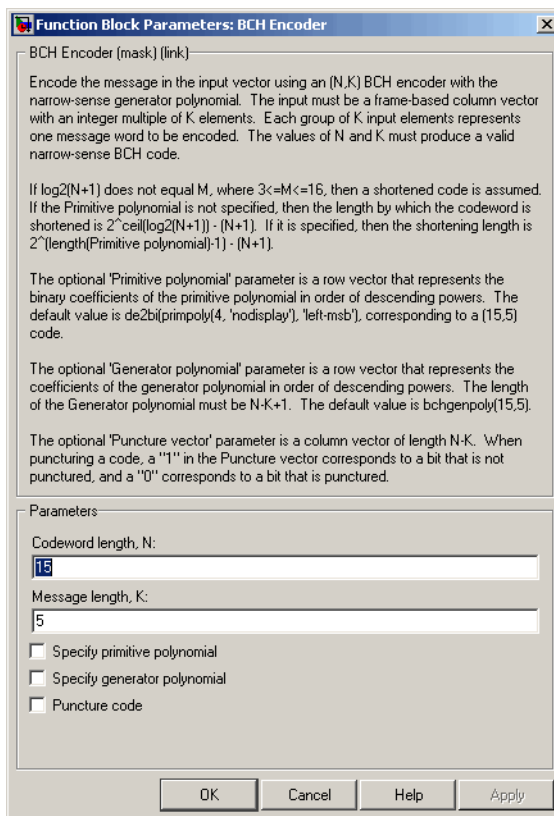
Function Block Parameters: BCH Encoder

BCH Encoder (mask) (link)

Encode the message in the input vector using an (N,K) BCH encoder with the narrow-sense generator polynomial. The input must be a frame-based column vector with an integer multiple of K elements. Each group of K input elements represents one message word to be encoded. The values of N and K must produce a valid narrow-sense BCH code.

If log2(N+1) does not equal M, where 3<=M<=16, then a shortened code is assumed. If the Primitive polynomial is not specified, then the length by which the codeword is shortened is 2^ceil(log2(N+1)) - (N+1). If it is specified, then the shortening length is 2^(length(Primitive polynomial)-1) - (N+1).

The optional 'Primitive polynomial' parameter is a row vector that represents the binary coefficients of the primitive polynomial in order of descending powers. The default value is de2bi(primpoly(4, 'nodisplay'), 'left-msb'), corresponding to a (15,5) code.

The optional 'Generator polynomial' parameter is a row vector that represents the coefficients of the generator polynomial in order of descending powers. The length of the Generator polynomial must be N-K+1. The default value is bchgenpoly(15,5).

The optional 'Puncture vector' parameter is a column vector of length N-K. When puncturing a code, a "1" in the Puncture vector corresponds to a bit that is not punctured, and a "0" corresponds to a bit that is punctured.

Parameters

Codeword length, N:

15

Message length, K:

5

Specify primitive polynomial

Specify generator polynomial

Puncture code

OK Cancel Help Apply